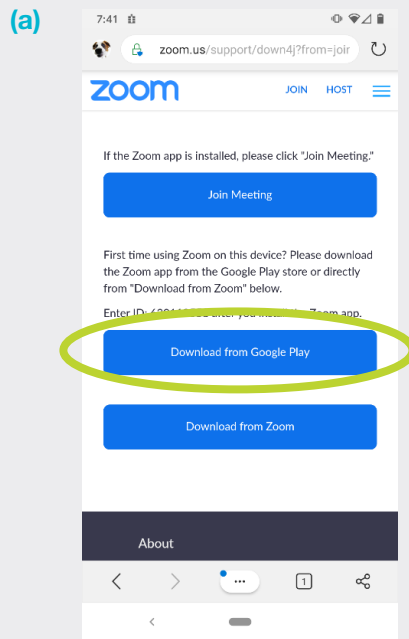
(a)

7:41

zoom.us/support/down4j?from=join

zoom

JOIN HOST

If the Zoom app is installed, please click "Join Meeting."

Join Meeting

First time using Zoom on this device? Please download the Zoom app from the Google Play store or directly from "Download from Zoom" below.

Enter ID: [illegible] after you install the Zoom app.

Download from Google Play

Download from Zoom

About

1